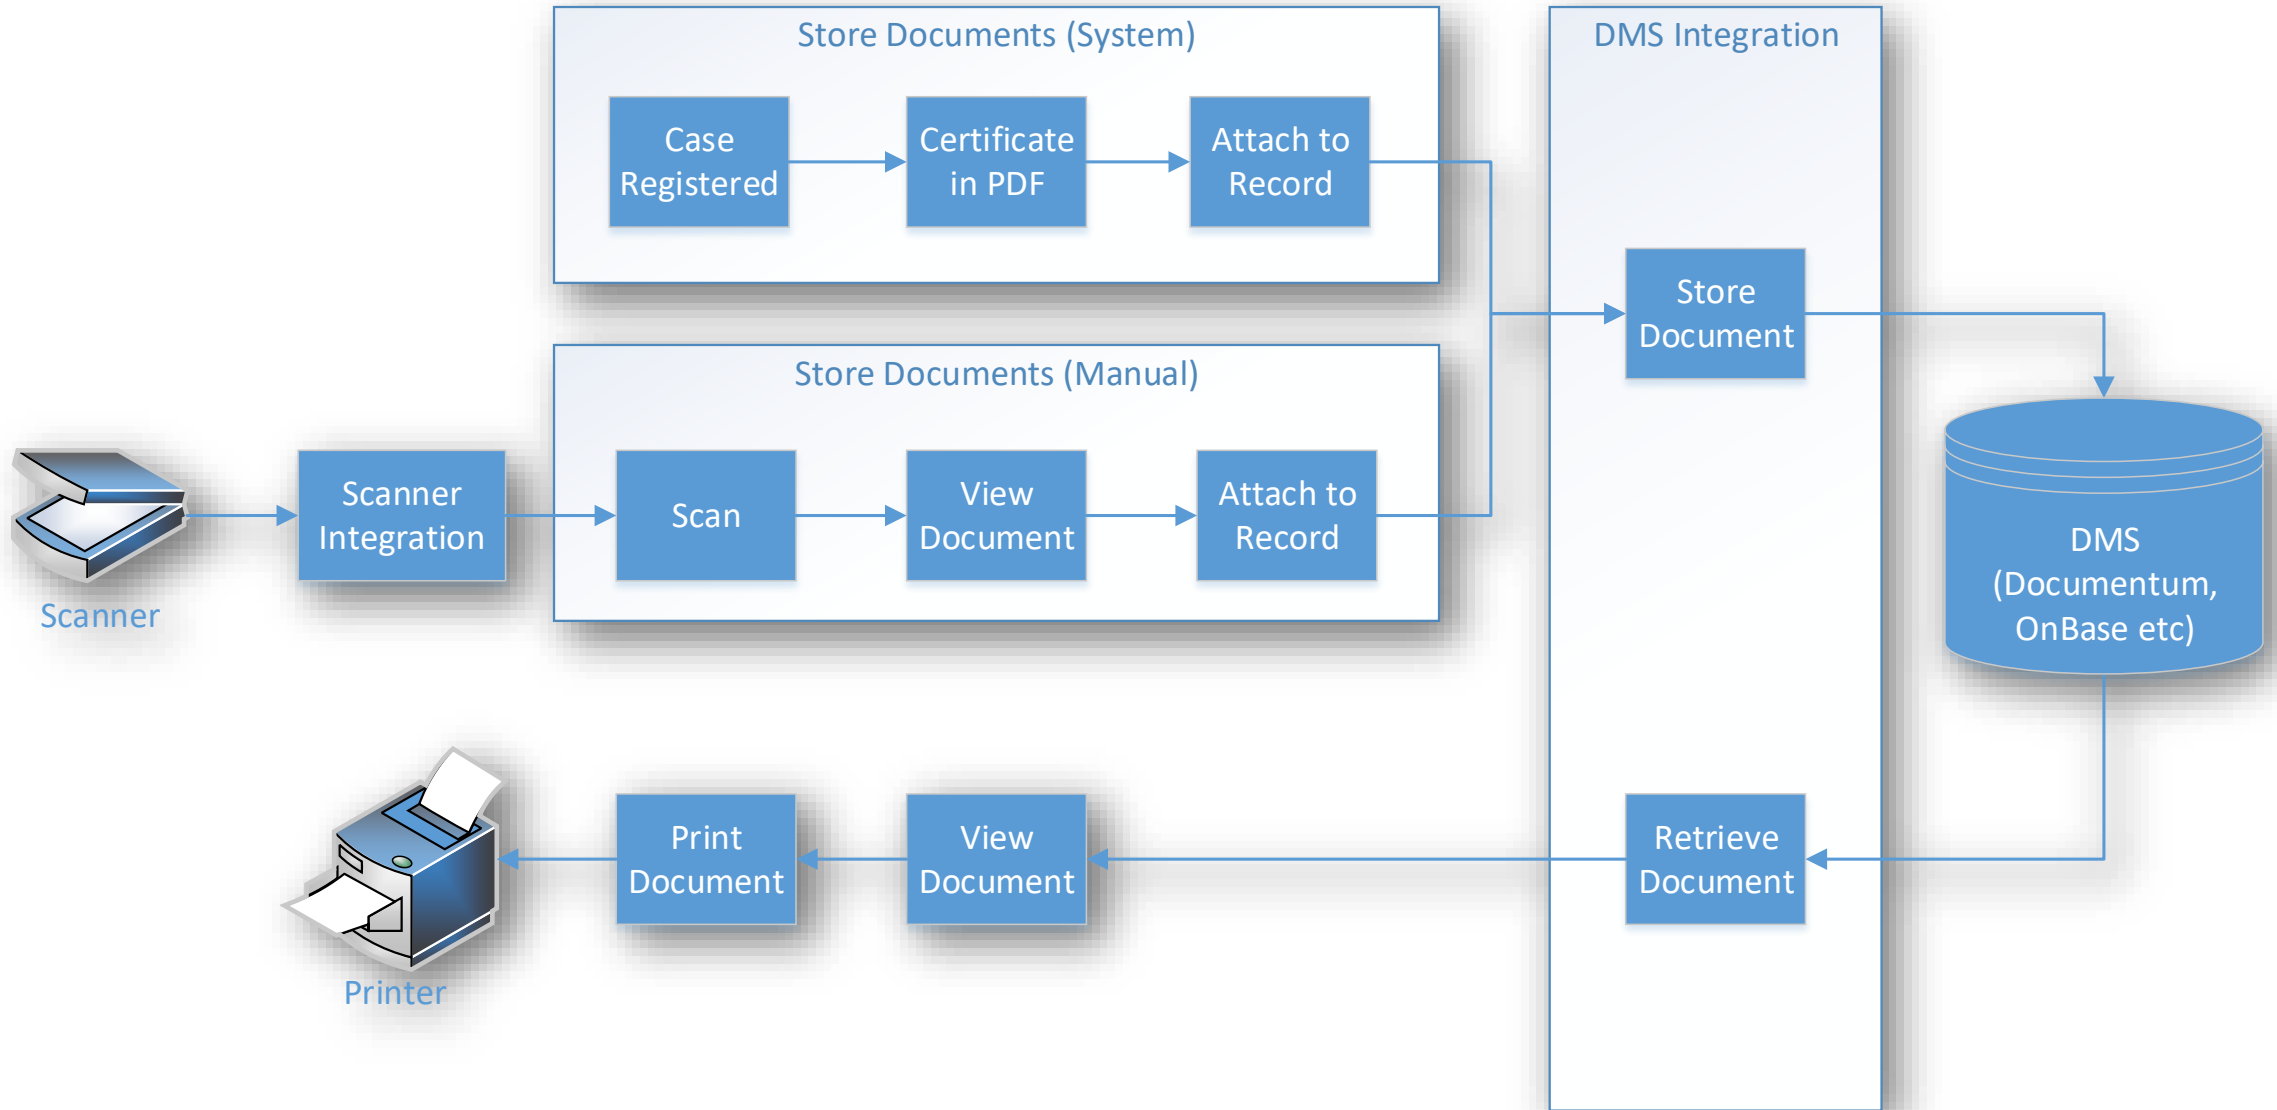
Store Documents (System)

Case Registered

Certificate in PDF

Attach to Record

DMS Integration

Store Document

Store Documents (Manual)

Scanner

Scanner Integration

Scan

View Document

Attach to Record

DMS (Documentum, OnBase etc)

Printer

Print Document

View Document

Retrieve Document